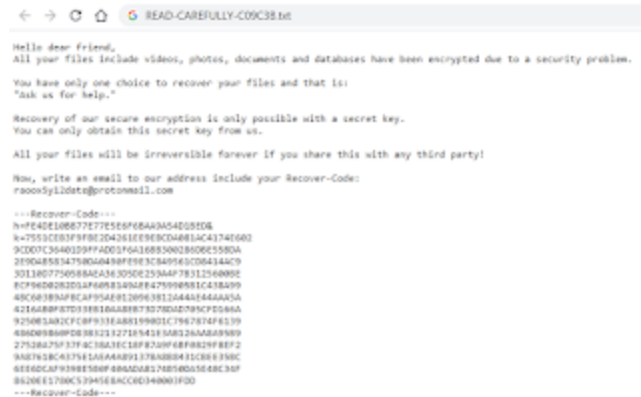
READ-CAREFULLY-C09C38.txt

Hello dear friend,
All your files include videos, photos, documents and databases have been encrypted due to a security problem.

You have only one choice to recover your files and that is:
"Ask us for help."

Recovery of our secure encryption is only possible with a secret key.
You can only obtain this secret key from us.

All your files will be irreversible forever if you share this with any third party!

Now, write an email to our address include your Recover-Code:
raoox5yi2date@protonmail.com

---Recover-Code---
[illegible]
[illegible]
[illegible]
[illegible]
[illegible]
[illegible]
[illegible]
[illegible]
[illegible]
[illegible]
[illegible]
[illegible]
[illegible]
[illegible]
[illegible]
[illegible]
---Recover-Code---